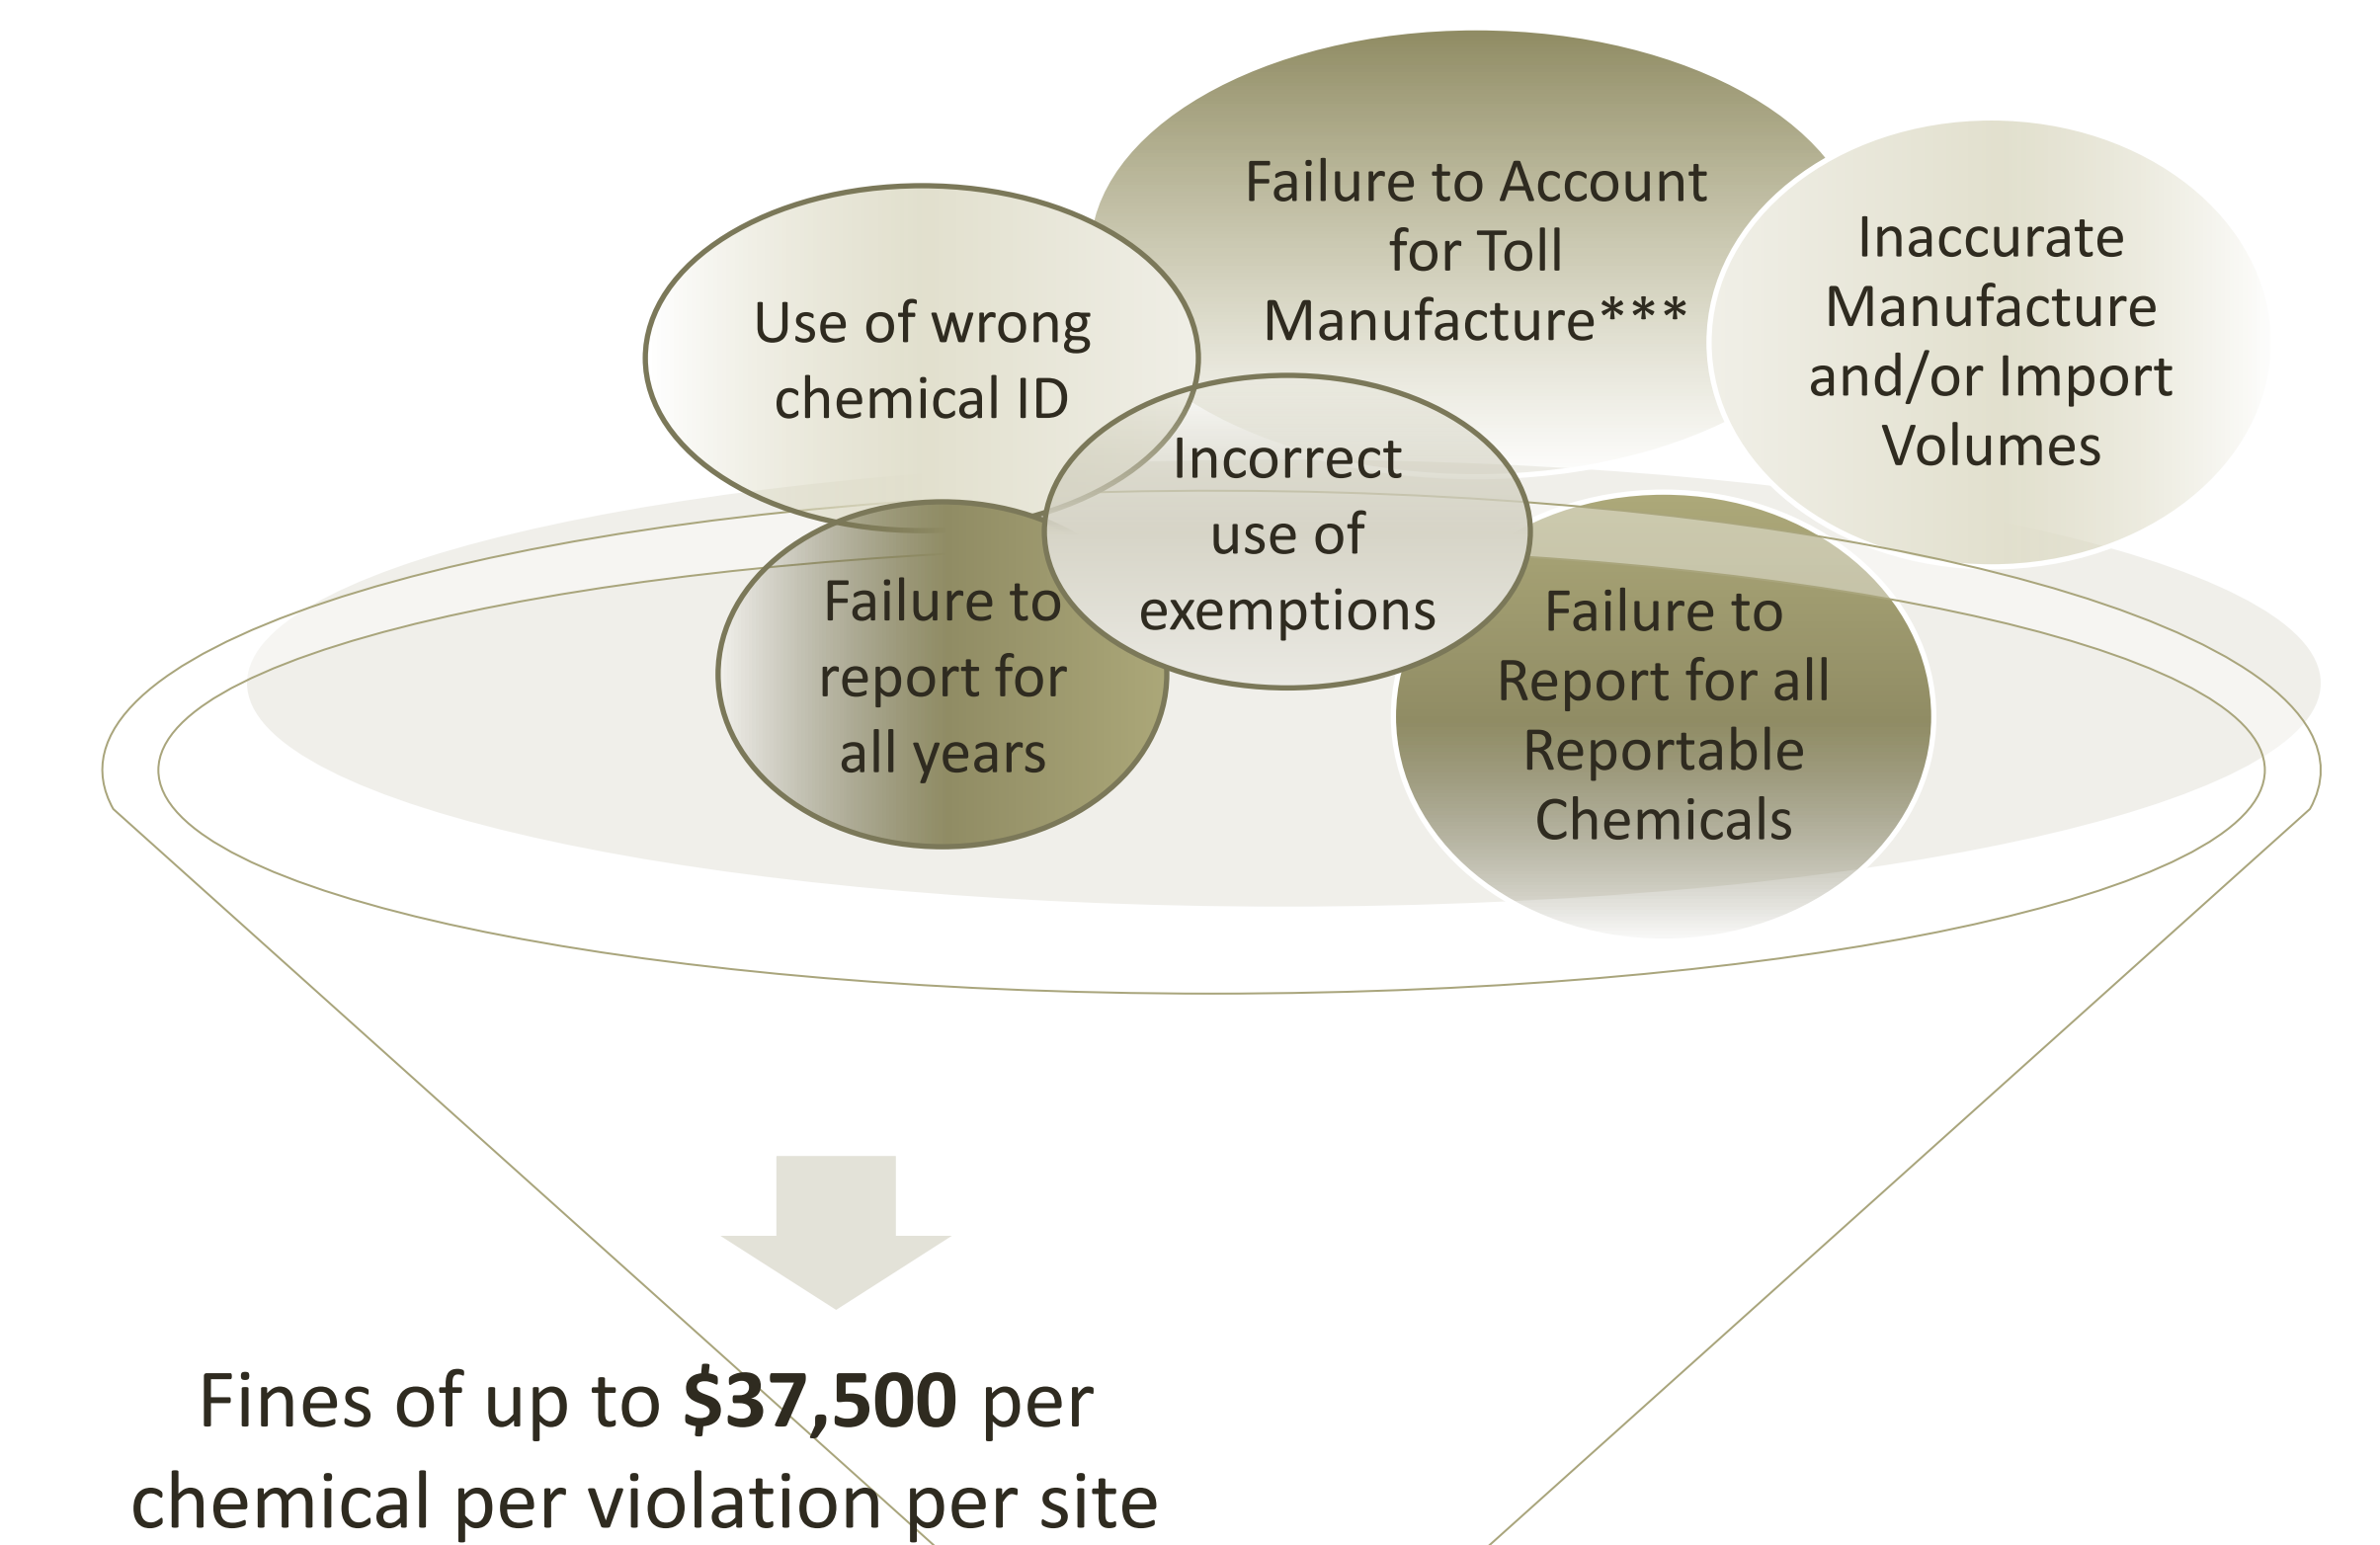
Failure to Account for Toll Manufacture***

Inaccurate Manufacture and/or Import Volumes

Use of wrong chemical ID

Incorrect use of exemptions

Failure to report for all years

Failure to Report for all Reportable Chemicals

Fines of up to **$37,500** per chemical per violation per site